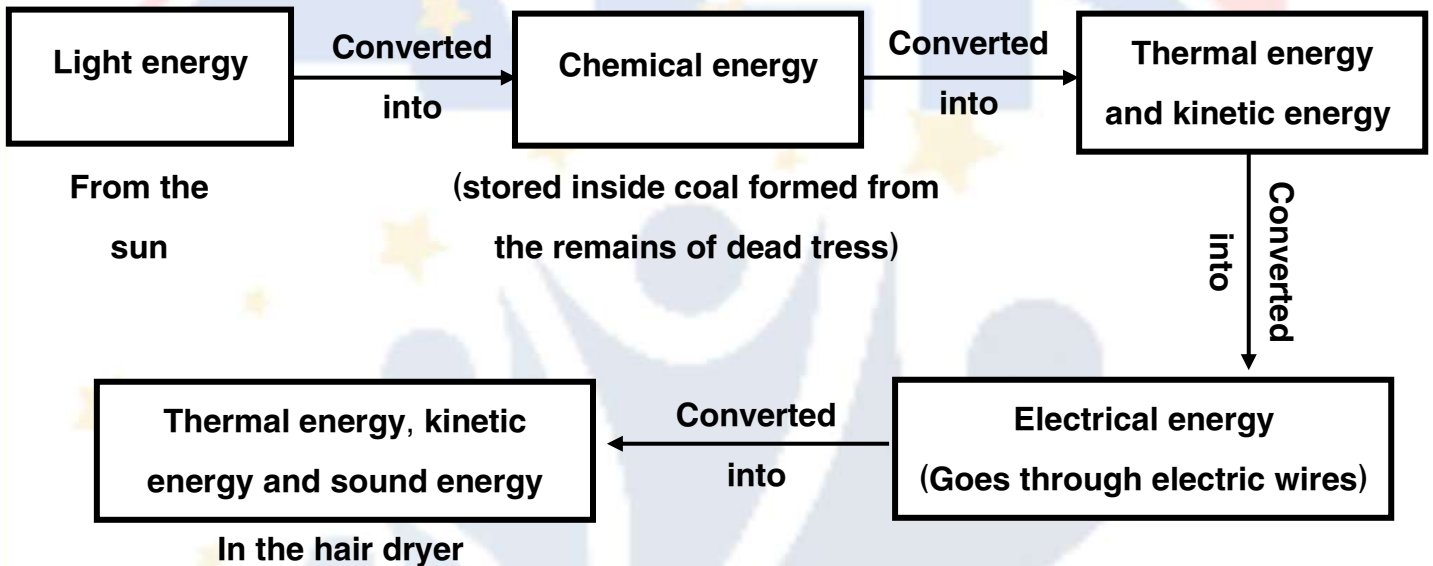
Light energy

Converted into

Chemical energy

Converted into

Thermal energy and kinetic energy

From the sun

(stored inside coal formed from the remains of dead tress)

Converted into

Thermal energy, kinetic energy and sound energy

Converted into

Electrical energy (Goes through electric wires)

In the hair dryer